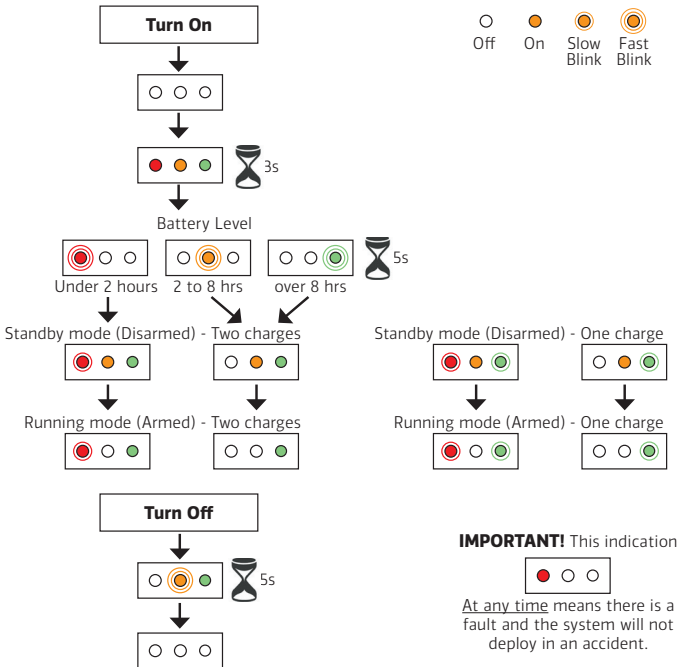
Turn On

Off On Slow Blink Fast Blink

3s

Battery Level

5s

Under 2 hours 2 to 8 hrs over 8 hrs

Standby mode (Disarmed) - Two charges

Standby mode (Disarmed) - One charge

Running mode (Armed) - Two charges

Running mode (Armed) - One charge

Turn Off

5s

**IMPORTANT!** This indication

At any time means there is a fault and the system will not deploy in an accident.